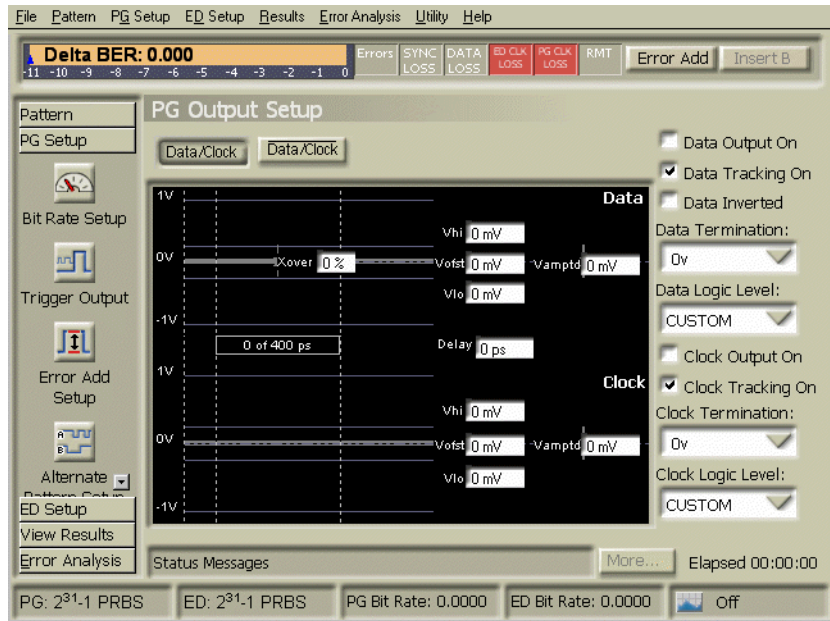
File Pattern PG Setup ED Setup Results Error Analysis Utility Help

Delta BER: 0.000
-11 -10 -9 -8 -7 -6 -5 -4 -3 -2 -1 0

Errors SYNC LOSS DATA LOSS ED CLK LOSS PG CLK LOSS RMT Error Add Insert B

Pattern
PG Setup
Bit Rate Setup
Trigger Output
Error Add Setup
Alternate Pattern Setup
ED Setup
View Results
Error Analysis

PG Output Setup

Data/Clock Data/Clock

1V
0V
-1V
1V
0V
-1V

Data
Vhi 0 mV
Xover 0 %
Vofst 0 mV
Vamptd 0 mV
Vlo 0 mV
0 of 400 ps
Delay 0 ps

Clock
Vhi 0 mV
Vofst 0 mV
Vamptd 0 mV
Vlo 0 mV

Data Output On
Data Tracking On
Data Inverted
Data Termination:
0v
Data Logic Level:
CUSTOM
Clock Output On
Clock Tracking On
Clock Termination:
0v
Clock Logic Level:
CUSTOM

Status Messages
More...
Elapsed 00:00:00

PG: $2^{31}$-1 PRBS
ED: $2^{31}$-1 PRBS
PG Bit Rate: 0.0000
ED Bit Rate: 0.0000
Off